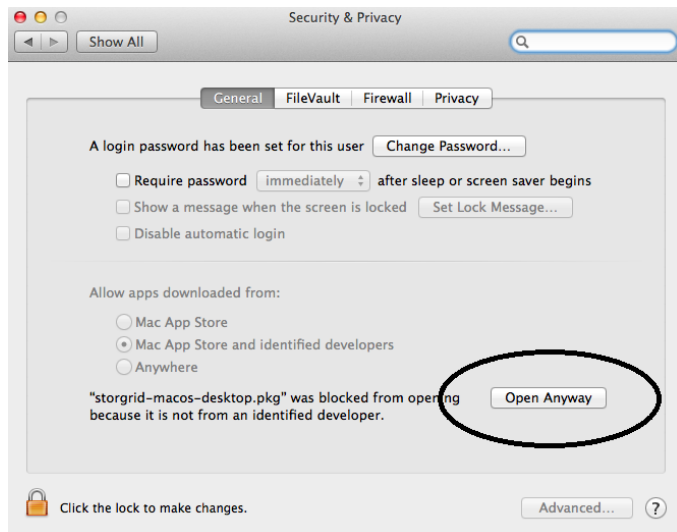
Security & Privacy

Show All

General FileVault Firewall Privacy

A login password has been set for this user Change Password...

Require password immediately after sleep or screen saver begins

Show a message when the screen is locked Set Lock Message...

Disable automatic login

Allow apps downloaded from:

Mac App Store

Mac App Store and identified developers

Anywhere

"storgrid-macos-desktop.pkg" was blocked from opening because it is not from an identified developer.

Open Anyway

Click the lock to make changes.

Advanced...

?